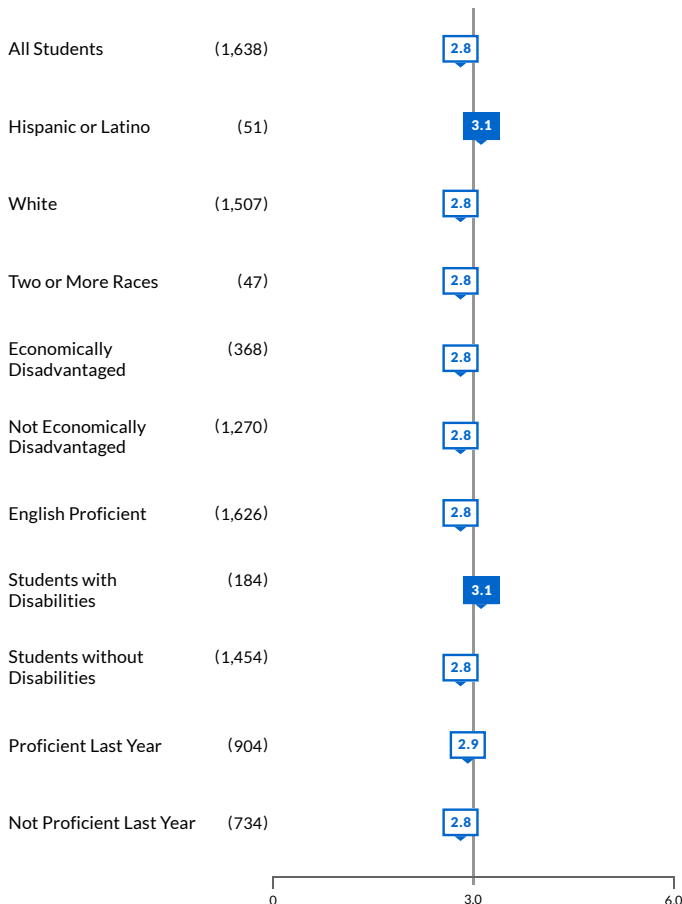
| | | |
|---|---|---|
| All Students | (1,638) | 2.8 |
| Hispanic or Latino | (51) | 3.1 |
| White | (1,507) | 2.8 |
| Two or More Races | (47) | 2.8 |
| Economically Disadvantaged | (368) | 2.8 |
| Not Economically Disadvantaged | (1,270) | 2.8 |
| English Proficient | (1,626) | 2.8 |
| Students with Disabilities | (184) | 3.1 |
| Students without Disabilities | (1,454) | 2.8 |
| Proficient Last Year | (904) | 2.9 |
| Not Proficient Last Year | (734) | 2.8 |

0
3.0
6.0